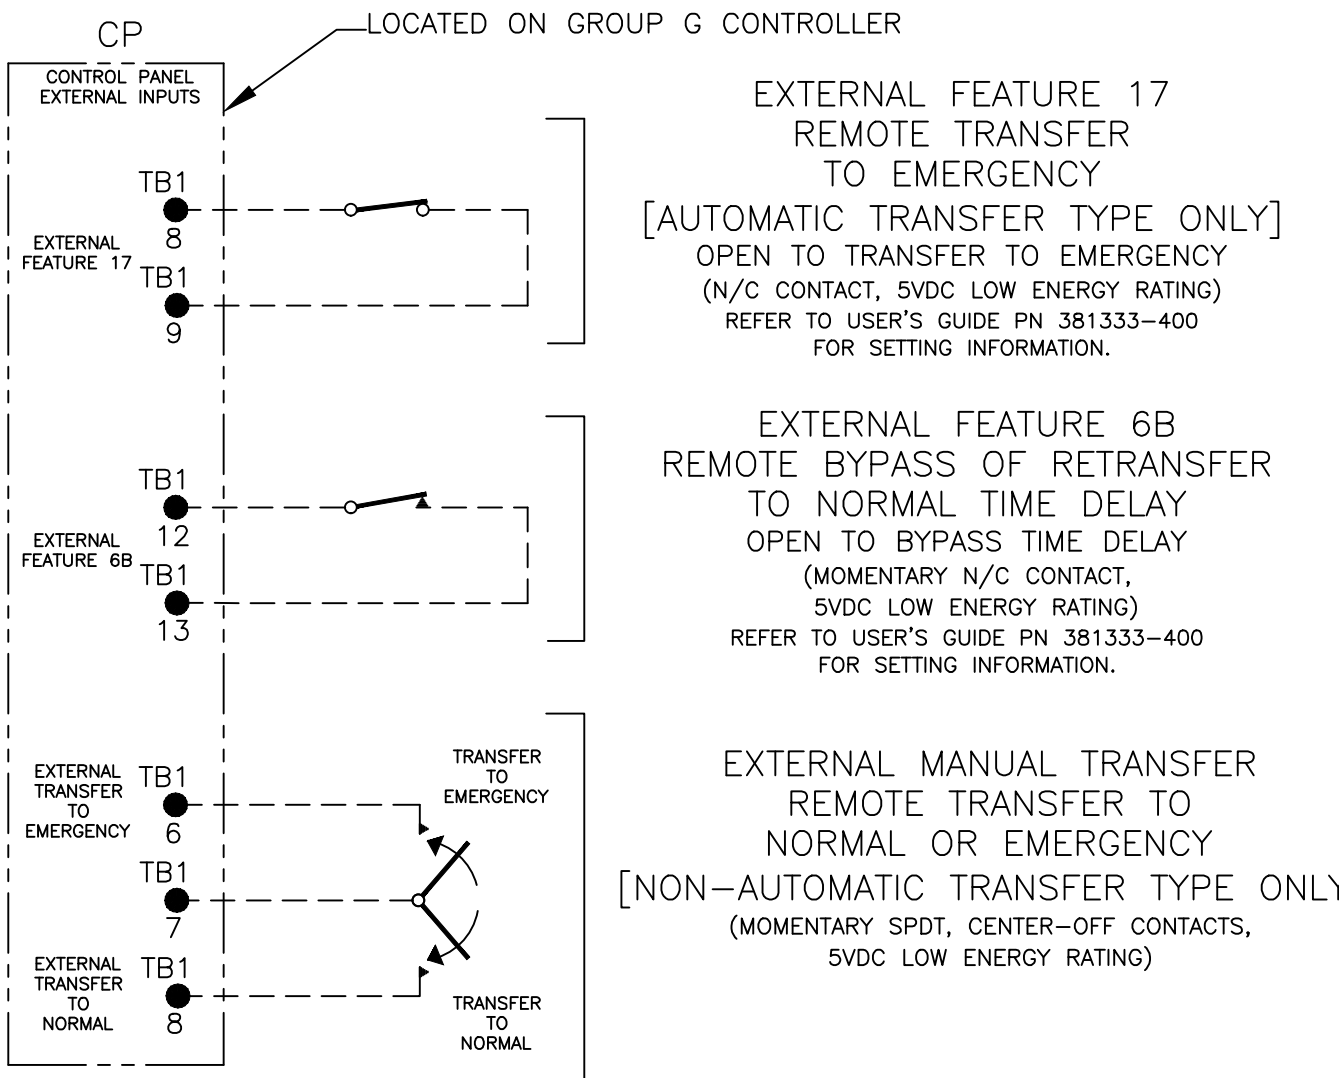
CP

LOCATED ON GROUP G CONTROLLER

CONTROL PANEL EXTERNAL INPUTS

TB1
8
EXTERNAL FEATURE 17
TB1
9

EXTERNAL FEATURE 17
REMOTE TRANSFER
TO EMERGENCY
[AUTOMATIC TRANSFER TYPE ONLY]
OPEN TO TRANSFER TO EMERGENCY
(N/C CONTACT, 5VDC LOW ENERGY RATING)
REFER TO USER'S GUIDE PN 381333-400
FOR SETTING INFORMATION.

TB1
12
EXTERNAL FEATURE 6B
TB1
13

EXTERNAL FEATURE 6B
REMOTE BYPASS OF RETRANSFER
TO NORMAL TIME DELAY
OPEN TO BYPASS TIME DELAY
(MOMENTARY N/C CONTACT,
5VDC LOW ENERGY RATING)
REFER TO USER'S GUIDE PN 381333-400
FOR SETTING INFORMATION.

EXTERNAL TRANSFER TO EMERGENCY
TB1
6
TB1
7
EXTERNAL TRANSFER TO NORMAL
TB1
8

TRANSFER TO EMERGENCY

TRANSFER TO NORMAL

EXTERNAL MANUAL TRANSFER
REMOTE TRANSFER TO
NORMAL OR EMERGENCY
[NON-AUTOMATIC TRANSFER TYPE ONLY
(MOMENTARY SPDT, CENTER-OFF CONTACTS,
5VDC LOW ENERGY RATING)